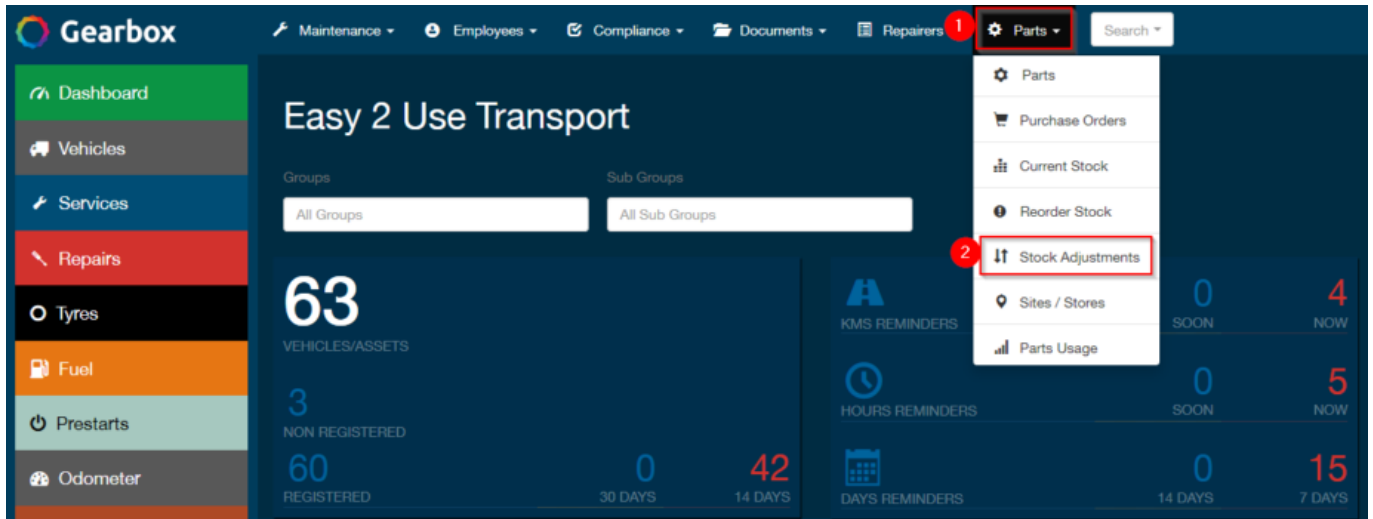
Gearbox

Maintenance ▾ Employees ▾ Compliance ▾ Documents ▾ Repairers 1 Parts ▾ Search ▾

Dashboard
Vehicles
Services
Repairs
Tyres
Fuel
Prestarts
Odometer

Easy 2 Use Transport

Groups
All Groups
Sub Groups
All Sub Groups

Parts
Purchase Orders
Current Stock
Reorder Stock
2 Stock Adjustments
Sites / Stores
Parts Usage

63
VEHICLES/ASSETS
3
NON REGISTERED
60
REGISTERED
0
30 DAYS
42
14 DAYS

KMS REMINDERS
0
SOON
4
NOW
HOURS REMINDERS
0
SOON
5
NOW
DAYS REMINDERS
0
14 DAYS
15
7 DAYS